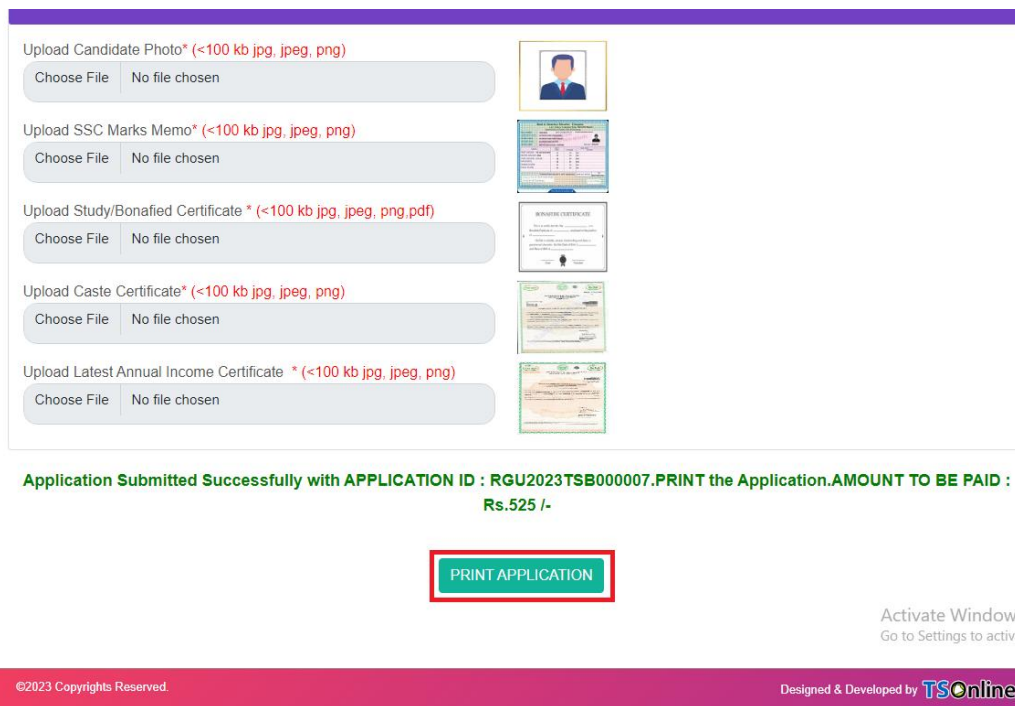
Upload Candidate Photo* (<100 kb jpg, jpeg, png)

Choose File No file chosen

Upload SSC Marks Memo* (<100 kb jpg, jpeg, png)

Choose File No file chosen

Upload Study/Bonafied Certificate * (<100 kb jpg, jpeg, png,pdf)

Choose File No file chosen

BONAFIDE CERTIFICATE

Upload Caste Certificate* (<100 kb jpg, jpeg, png)

Choose File No file chosen

Upload Latest Annual Income Certificate * (<100 kb jpg, jpeg, png)

Choose File No file chosen

Application Submitted Successfully with APPLICATION ID : RGU2023TSB000007.PRINT the Application.AMOUNT TO BE PAID : Rs.525 /-

PRINT APPLICATION

Activate Window
Go to Settings to activ

©2023 Copyrights Reserved.

Designed & Developed by TSOnline